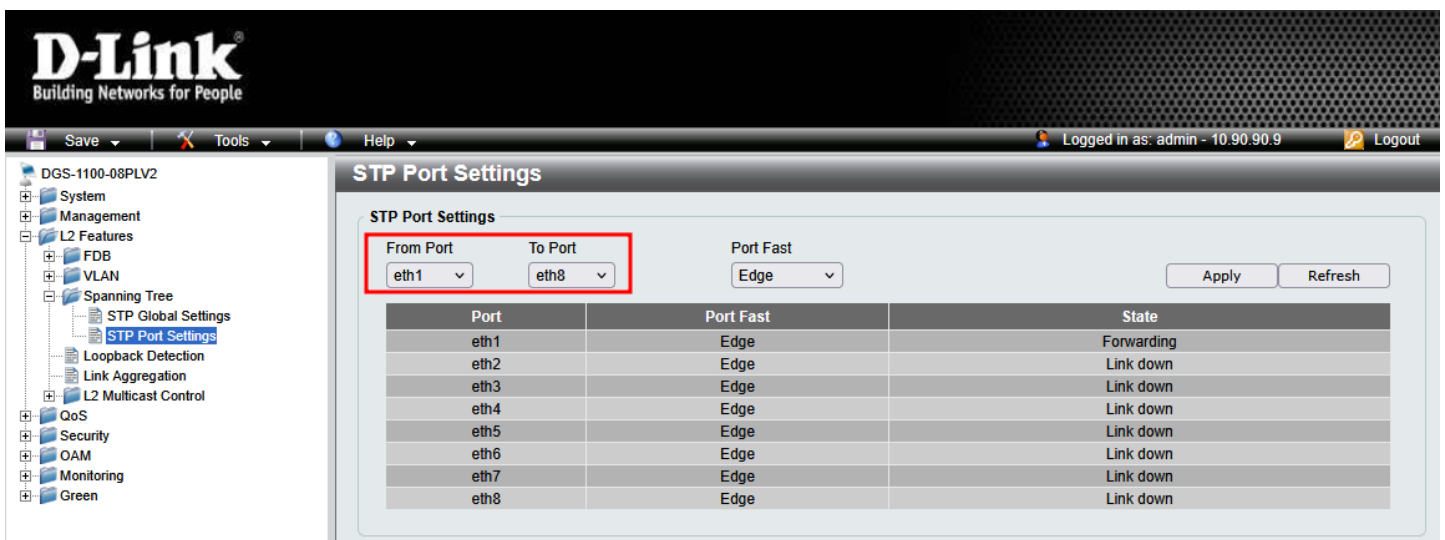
D-Link®
Building Networks for People

Save Tools Help

Logged in as: admin - 10.90.90.9 Logout

DGS-1100-08PLV2
System
Management
L2 Features
FDB
VLAN
Spanning Tree
STP Global Settings
STP Port Settings
Loopback Detection
Link Aggregation
L2 Multicast Control
QoS
Security
OAM
Monitoring
Green

STP Port Settings

STP Port Settings

From Port eth1
To Port eth8
Port Fast Edge

Apply Refresh

| Port | Port Fast | State |
|---|---|---|
| eth1 | Edge | Forwarding |
| eth2 | Edge | Link down |
| eth3 | Edge | Link down |
| eth4 | Edge | Link down |
| eth5 | Edge | Link down |
| eth6 | Edge | Link down |
| eth7 | Edge | Link down |
| eth8 | Edge | Link down |